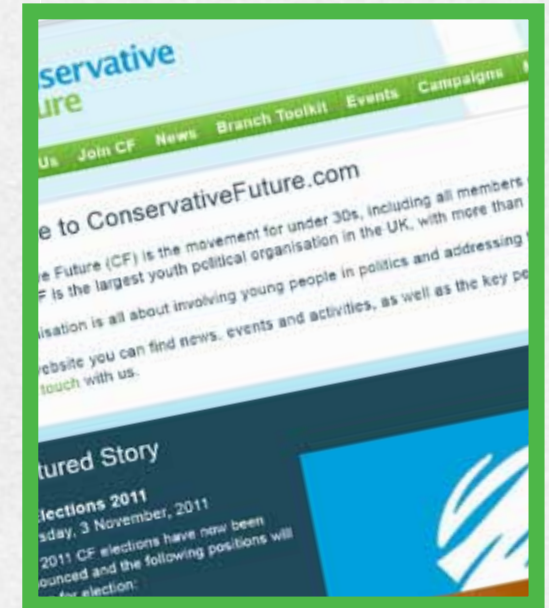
servative
ure

Us Join CF News Branch Toolkit Events Campaigns

e to ConservativeFuture.com

e Future (CF) is the movement for under 30s, including all members
F is the largest youth political organisation in the UK, with more than

isation is all about involving young people in politics and addressing

ebsite you can find news, events and activities, as well as the key p
touch with us.

tured Story

lections 2011
sday, 3 November, 2011
2011 CF elections have now been
ounced and the following positions will
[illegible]